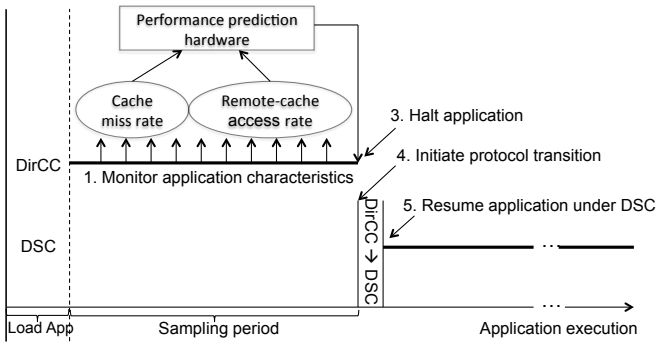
Performance prediction hardware

Cache miss rate

Remote-cache access rate

3. Halt application

DirCC

4. Initiate protocol transition

1. Monitor application characteristics

DirCC → DSC

5. Resume application under DSC

DSC

...

...

Load App

Sampling period

Application execution